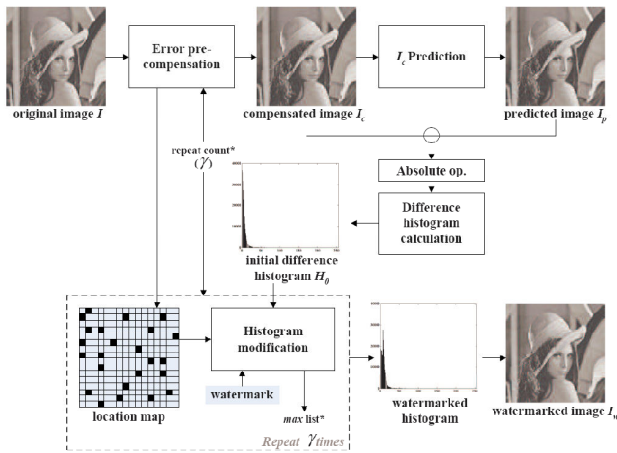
Error pre-compensation

$I_c$ Prediction

original image $I$

compensated image $I_c$

predicted image $I_p$

repeat count* ($\gamma$)

Absolute op.

Difference histogram calculation

initial difference histogram $H_0$

Histogram modification

watermark

max list*

location map

watermarked histogram

watermarked image $I_w$

Repeat $\gamma$ times